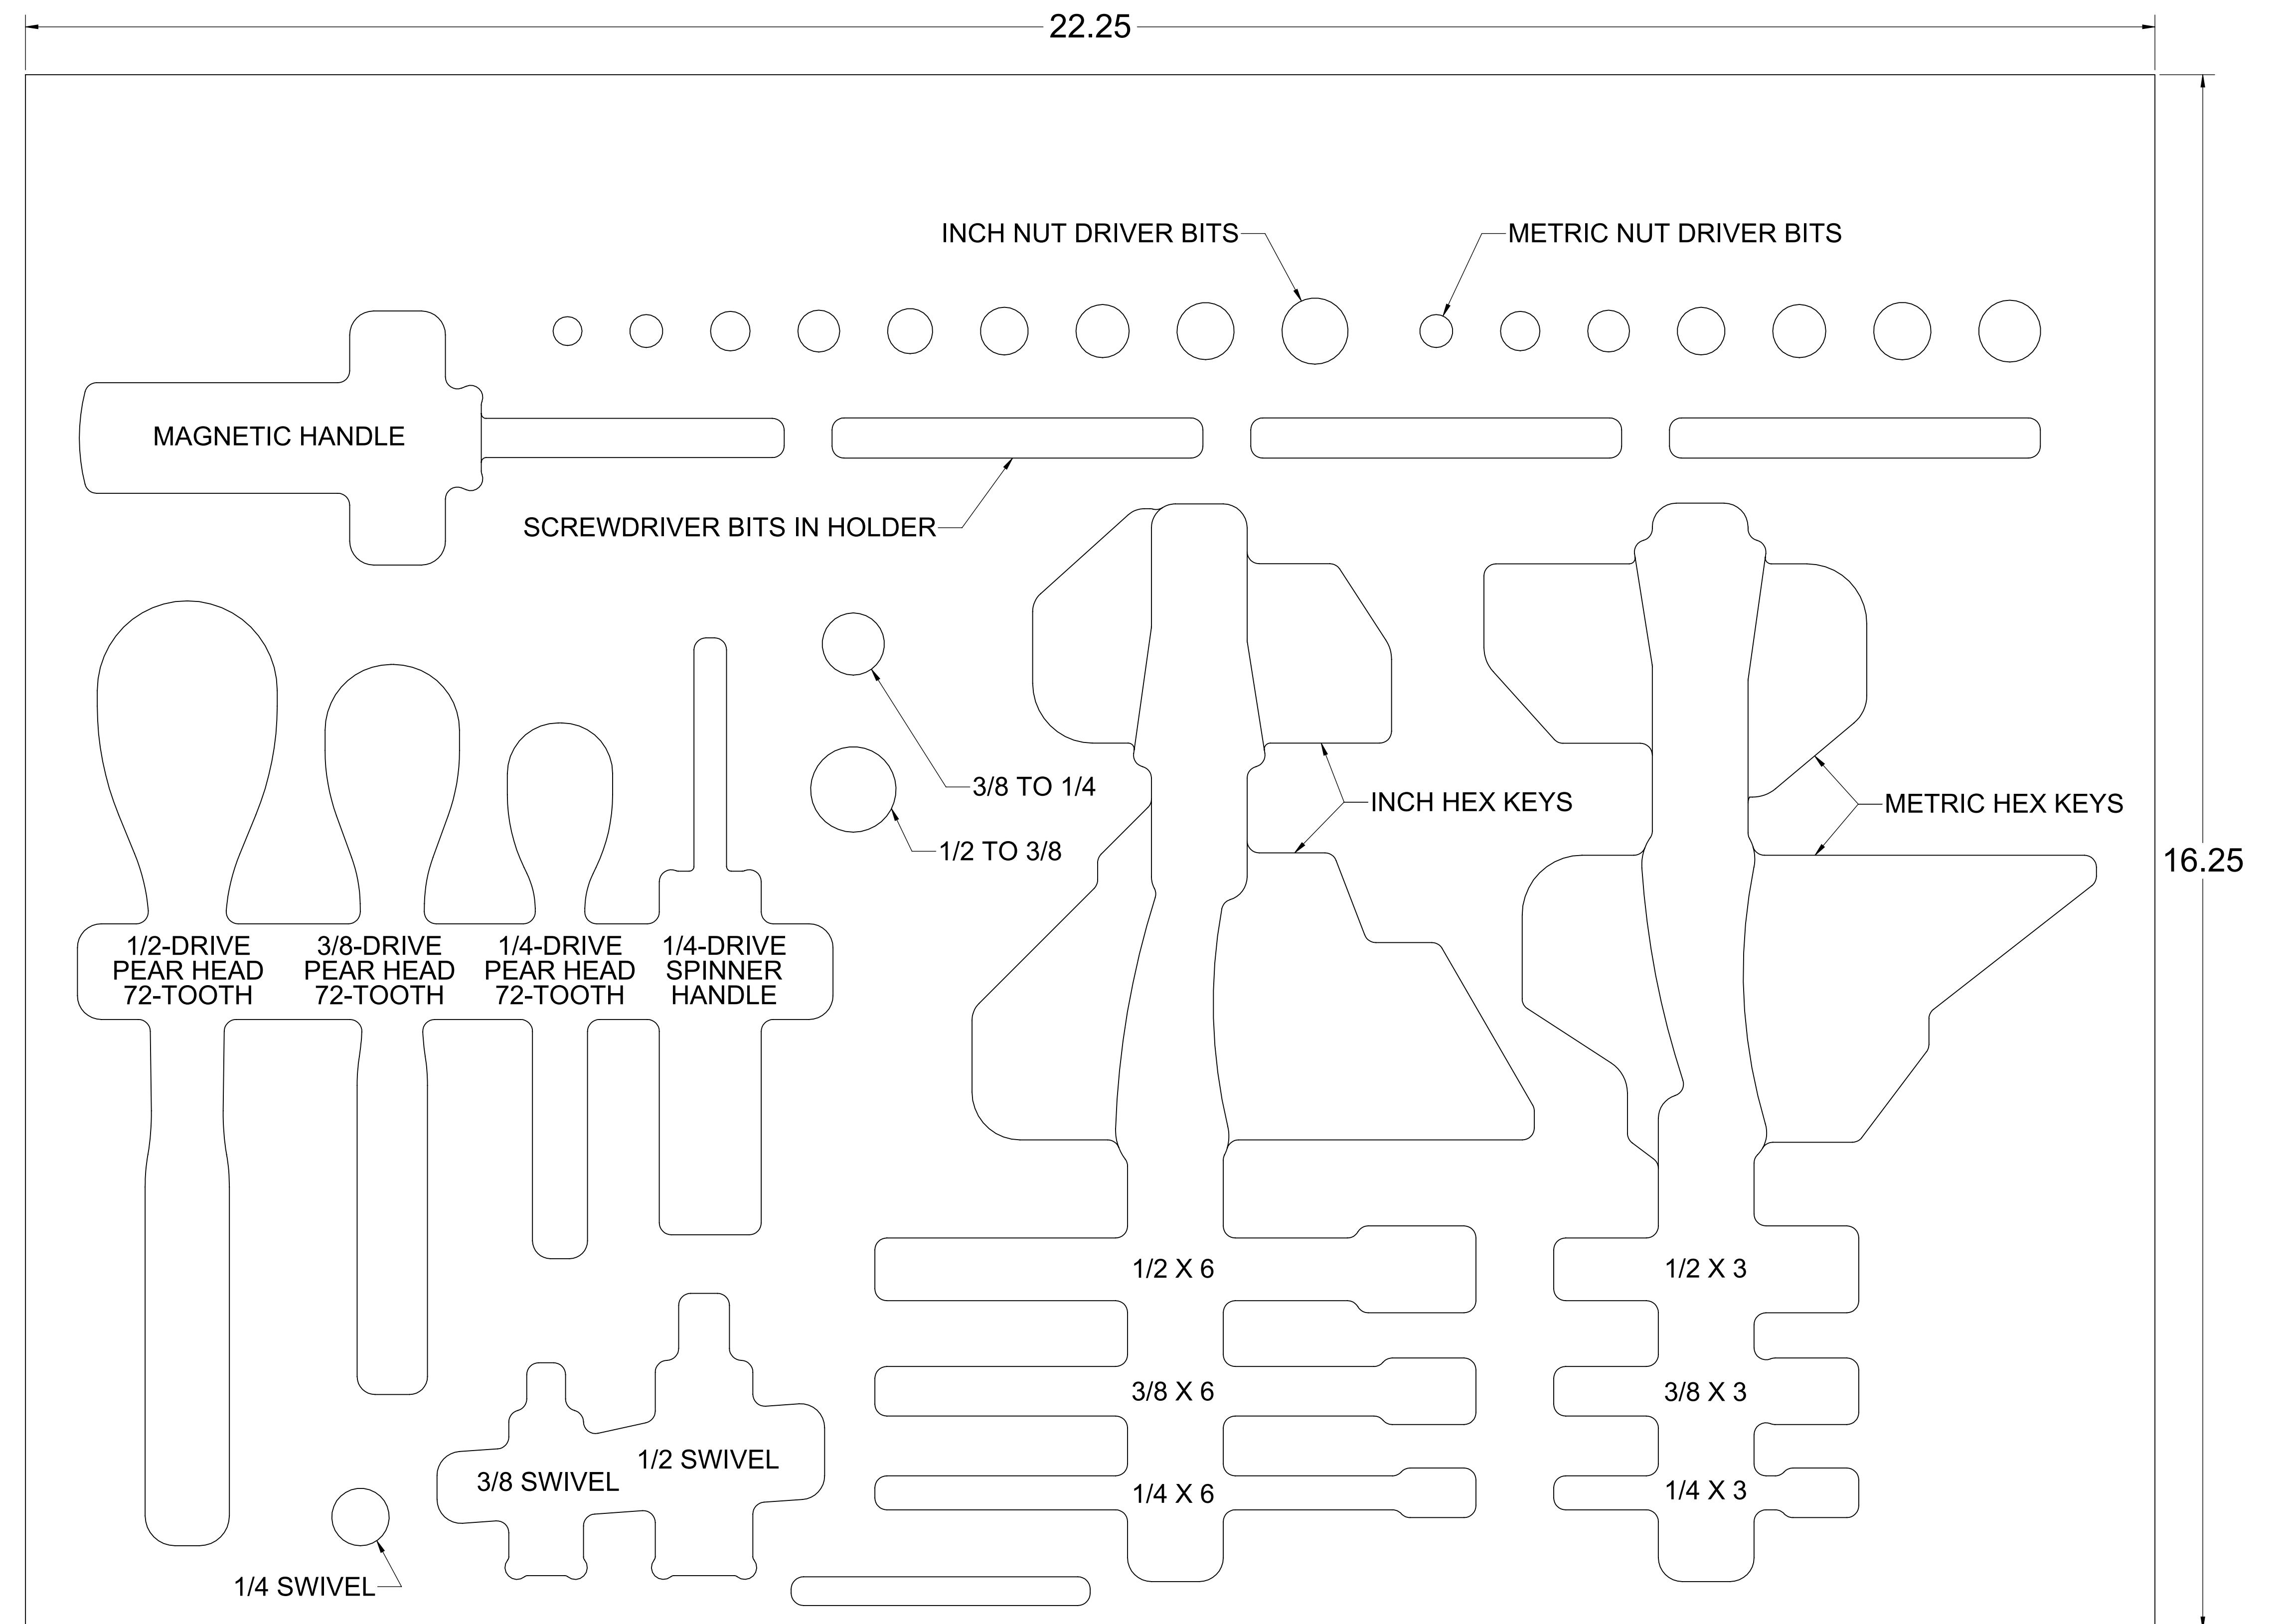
22.25

16.25

INCH NUT DRIVER BITS

METRIC NUT DRIVER BITS

MAGNETIC HANDLE

SCREWDRIVER BITS IN HOLDER

3/8 TO 1/4

1/2 TO 3/8

INCH HEX KEYS

METRIC HEX KEYS

1/2-DRIVE PEAR HEAD 72-TOOTH

3/8-DRIVE PEAR HEAD 72-TOOTH

1/4-DRIVE PEAR HEAD 72-TOOTH

1/4-DRIVE SPINNER HANDLE

1/2 X 6

3/8 X 6

1/4 X 6

1/2 X 3

3/8 X 3

1/4 X 3

3/8 SWIVEL

1/2 SWIVEL

1/4 SWIVEL